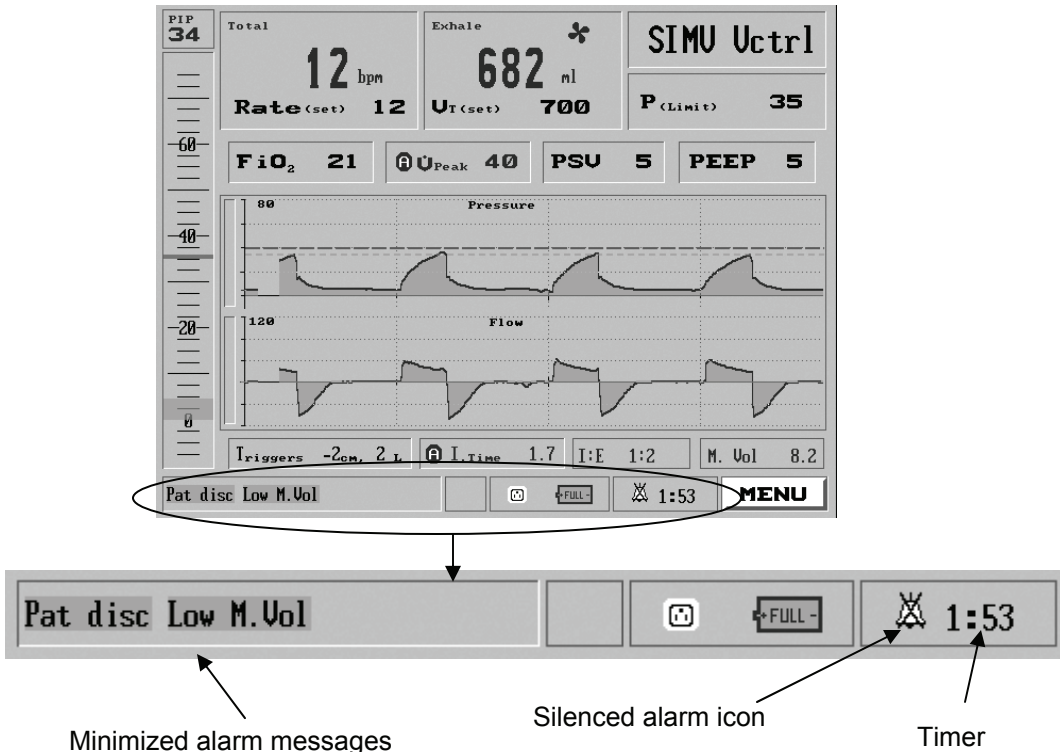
PIP
34

60
40
20
0

Total
12 bpm
Rate(set) 12

Exhale
682 ml
$V_{T(set)}$ 700

SIMV Vctrl

P(Limit) 35

$FiO_2$ 21

A $\dot{V}_{Peak}$ 40

PSV 5

PEEP 5

80 Pressure

120 Flow

Triggers -2cm, 2 L

A $I_{Time}$ 1.7

I:E 1:2

M. Vol 8.2

Pat disc Low M.Vol

FULL

1:53

MENU

Pat disc Low M.Vol

FULL

1:53

Minimized alarm messages

Silenced alarm icon

Timer